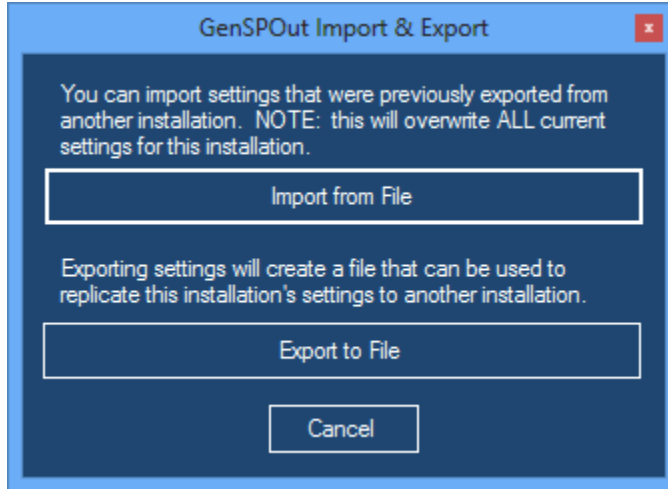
GenSPOut Import & Export

x

You can import settings that were previously exported from another installation. NOTE: this will overwrite ALL current settings for this installation.

Import from File

Exporting settings will create a file that can be used to replicate this installation's settings to another installation.

Export to File

Cancel